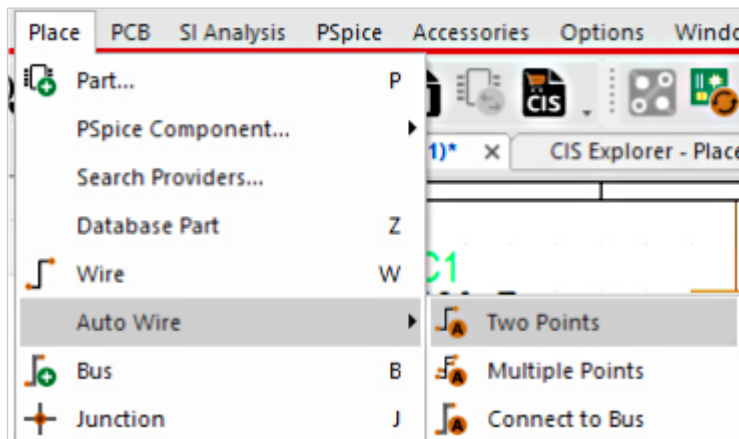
Place PCB SI Analysis PSpice Accessories Options Windo

Part... P
PSpice Component...
Search Providers...
Database Part Z
Wire W
Auto Wire
Bus B
Junction J

CIS

1)* × CIS Explorer - Place

C1

Two Points
Multiple Points
Connect to Bus